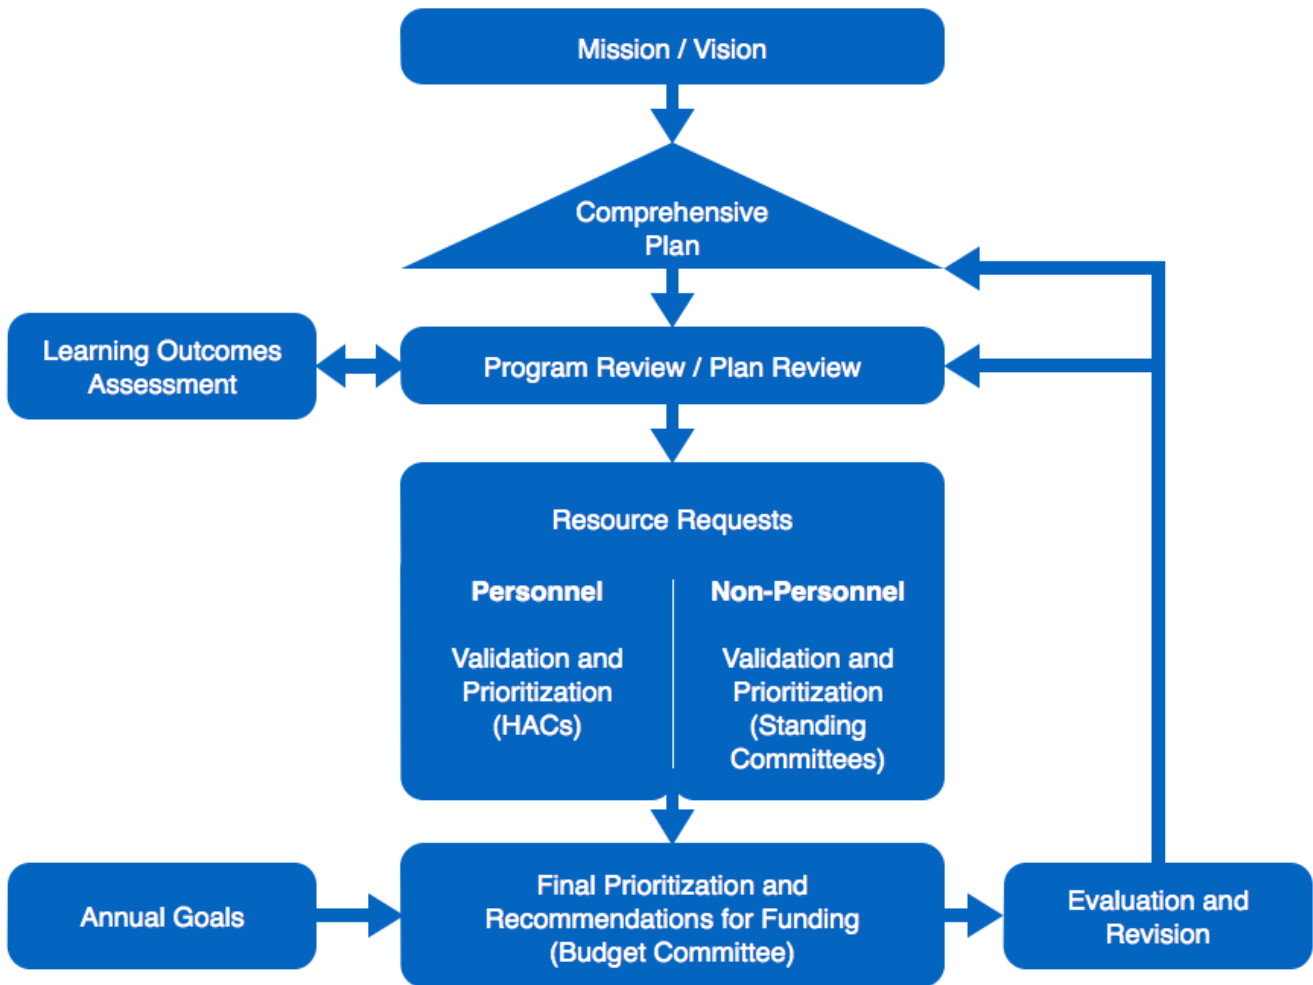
Mission / Vision

Comprehensive Plan

Learning Outcomes Assessment

Program Review / Plan Review

Resource Requests

Personnel

Validation and Prioritization (HACs)

Non-Personnel

Validation and Prioritization (Standing Committees)

Annual Goals

Final Prioritization and Recommendations for Funding (Budget Committee)

Evaluation and Revision